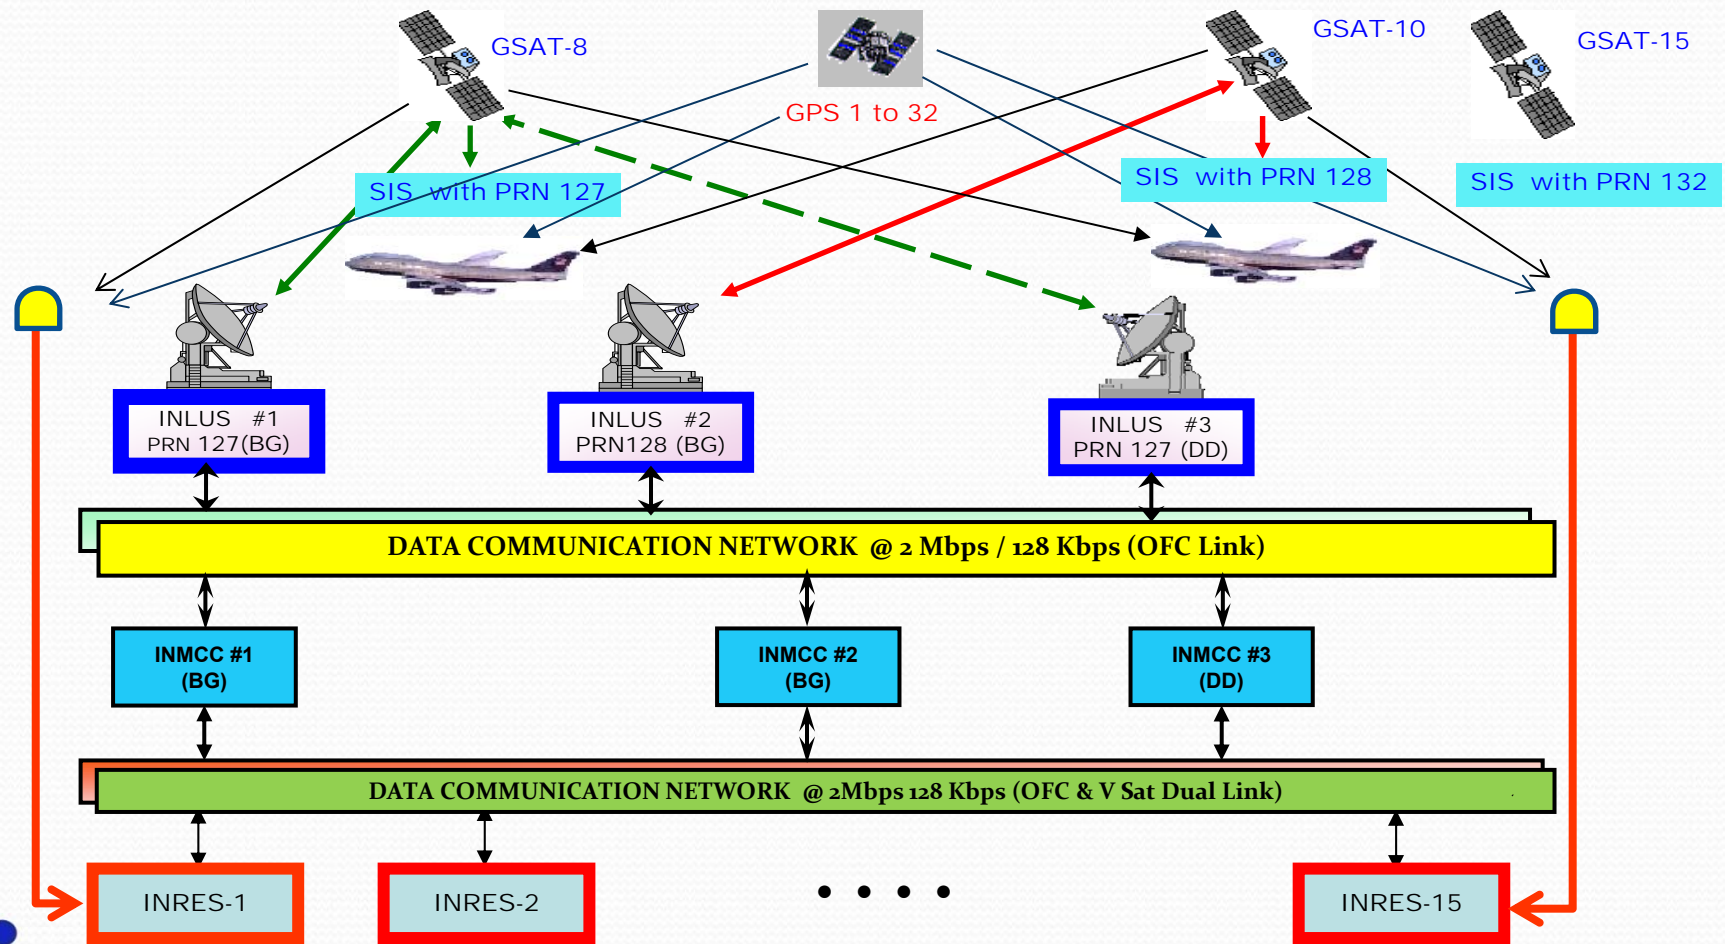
GSAT-8

GPS 1 to 32

GSAT-10

GSAT-15

SIS with PRN 127

SIS with PRN 128

SIS with PRN 132

INLUS #1
PRN 127(BG)

INLUS #2
PRN128 (BG)

INLUS #3
PRN 127 (DD)

DATA COMMUNICATION NETWORK @ 2 Mbps / 128 Kbps (OFC Link)

INMCC #1
(BG)

INMCC #2
(BG)

INMCC #3
(DD)

DATA COMMUNICATION NETWORK @ 2Mbps 128 Kbps (OFC & V Sat Dual Link)

INRES-1

INRES-2

• • • •

INRES-15